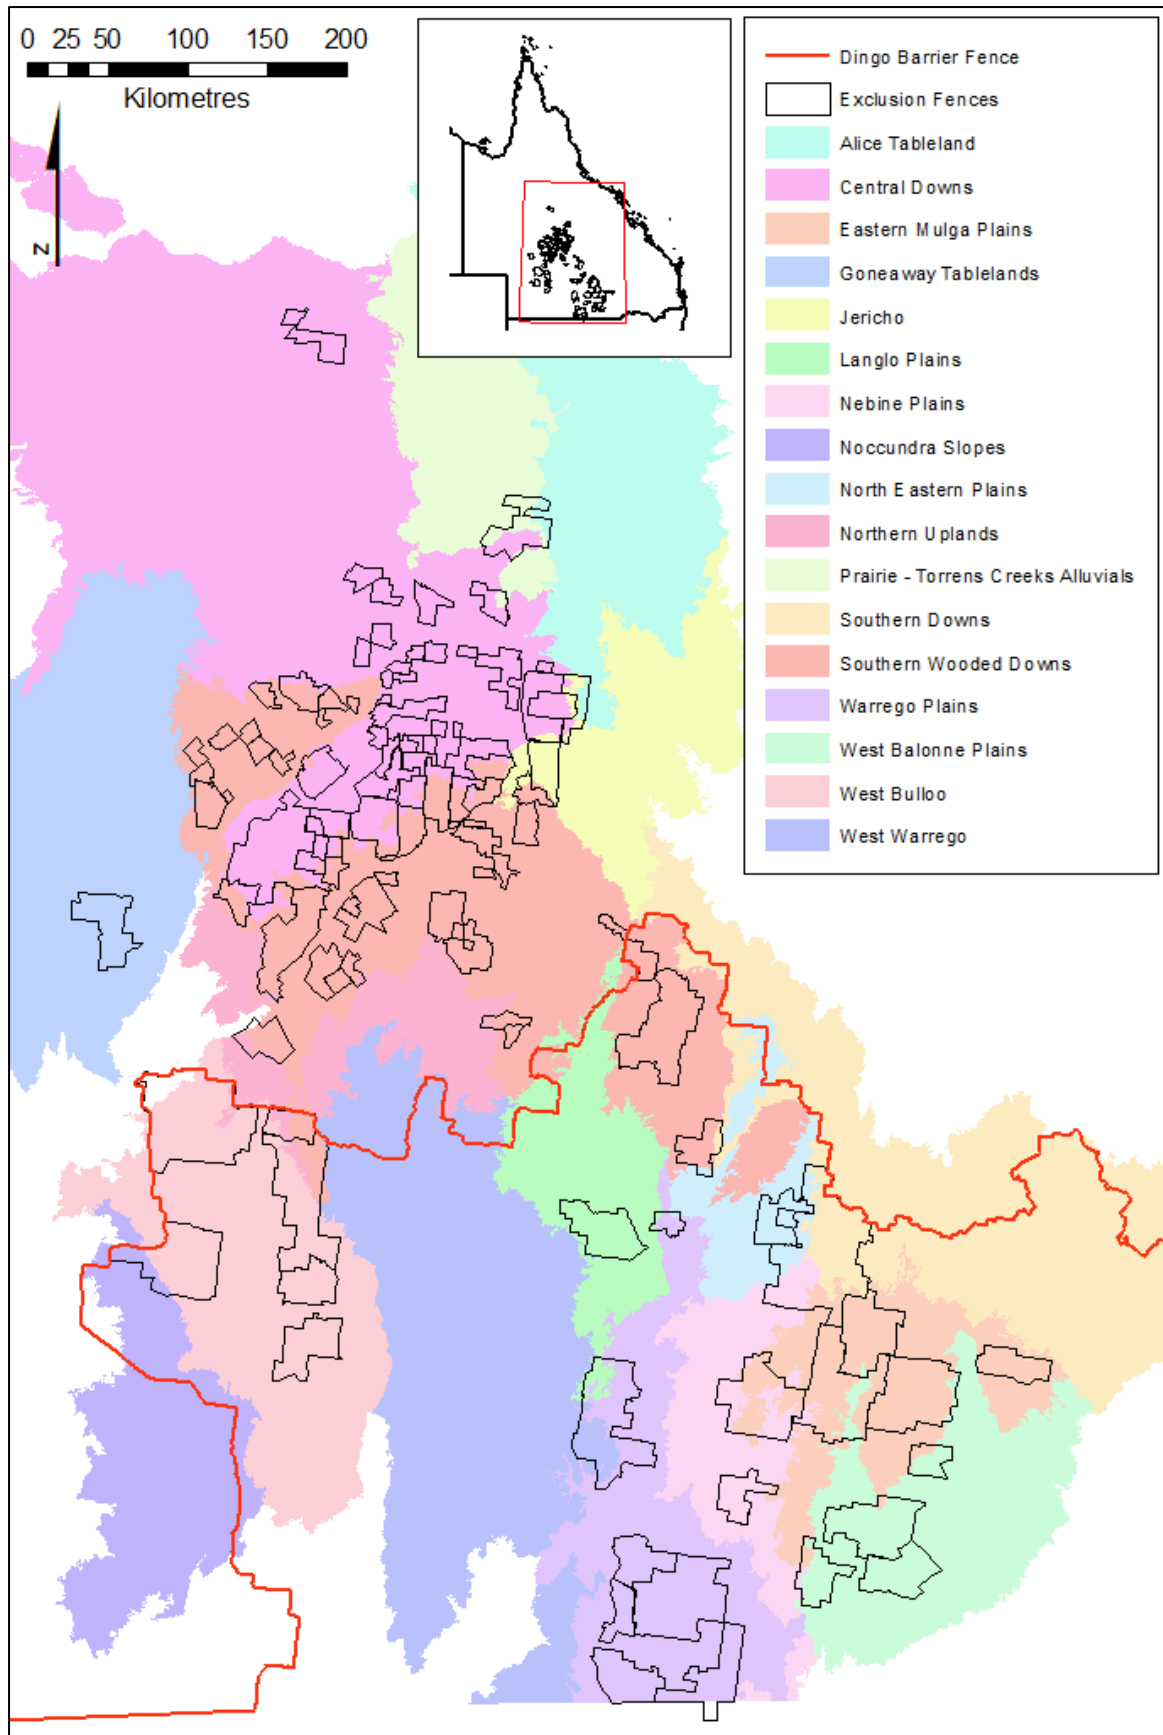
0 25 50 100 150 200
Kilometres
N

Dingo Barrier Fence
Exclusion Fences
Alice Tableland
Central Downs
Eastern Mulga Plains
Goneaway Tablelands
Jericho
Langlo Plains
Nebine Plains
Noccundra Slopes
North Eastern Plains
Northern Uplands
Prairie - Torrens Creeks Alluvials
Southern Downs
Southern Wooded Downs
Warrego Plains
West Balonne Plains
West Bulloo
West Warrego